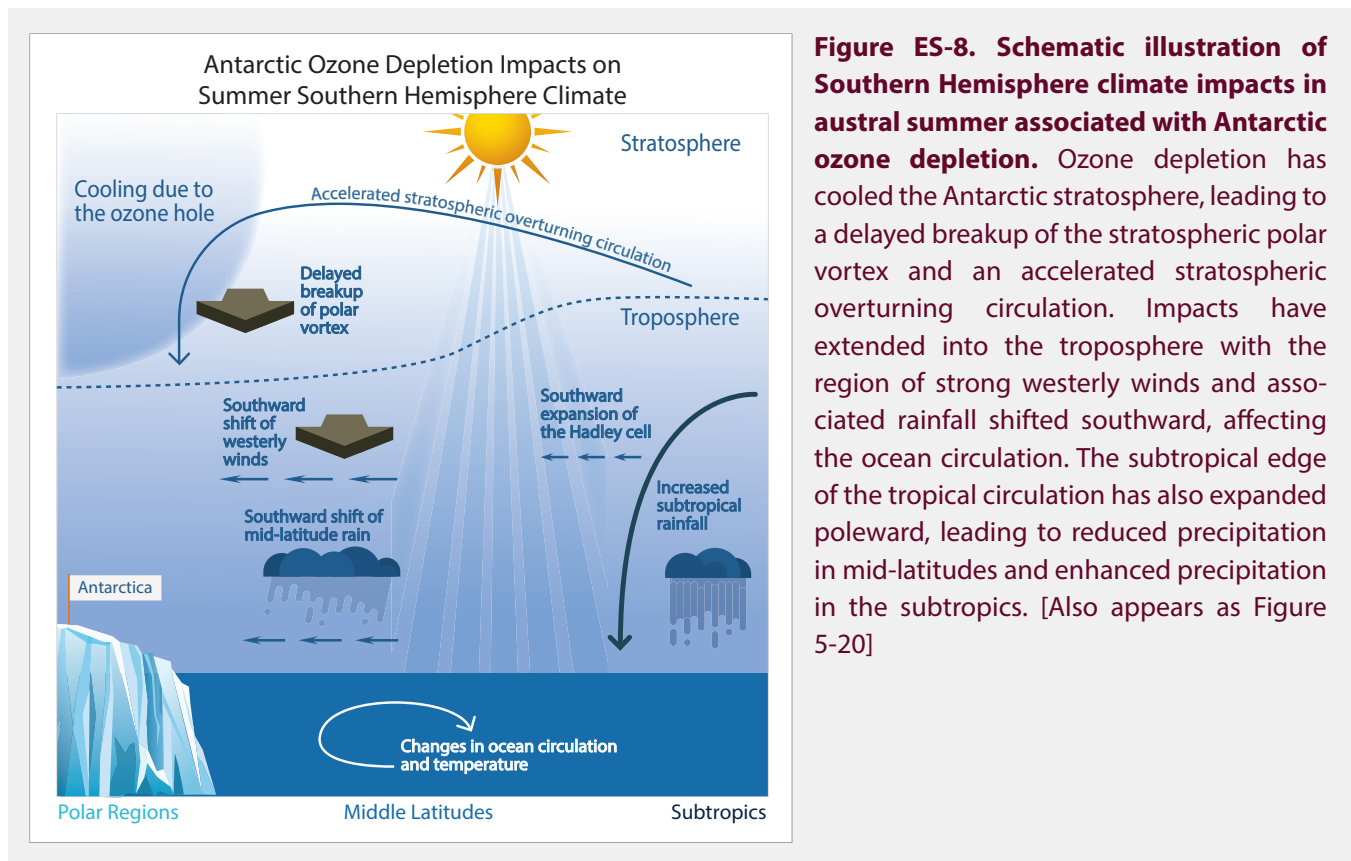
Antarctic Ozone Depletion Impacts on Summer Southern Hemisphere Climate

Stratosphere

Cooling due to the ozone hole

Accelerated stratospheric overturning circulation

Delayed breakup of polar vortex

Troposphere

Southward shift of westerly winds

Southward expansion of the Hadley cell

Increased subtropical rainfall

Southward shift of mid-latitude rain

Antarctica

Changes in ocean circulation and temperature

Polar Regions

Middle Latitudes

Subtropics

**Figure ES-8. Schematic illustration of Southern Hemisphere climate impacts in austral summer associated with Antarctic ozone depletion.** Ozone depletion has cooled the Antarctic stratosphere, leading to a delayed breakup of the stratospheric polar vortex and an accelerated stratospheric overturning circulation. Impacts have extended into the troposphere with the region of strong westerly winds and associated rainfall shifted southward, affecting the ocean circulation. The subtropical edge of the tropical circulation has also expanded poleward, leading to reduced precipitation in mid-latitudes and enhanced precipitation in the subtropics. [Also appears as Figure 5-20]